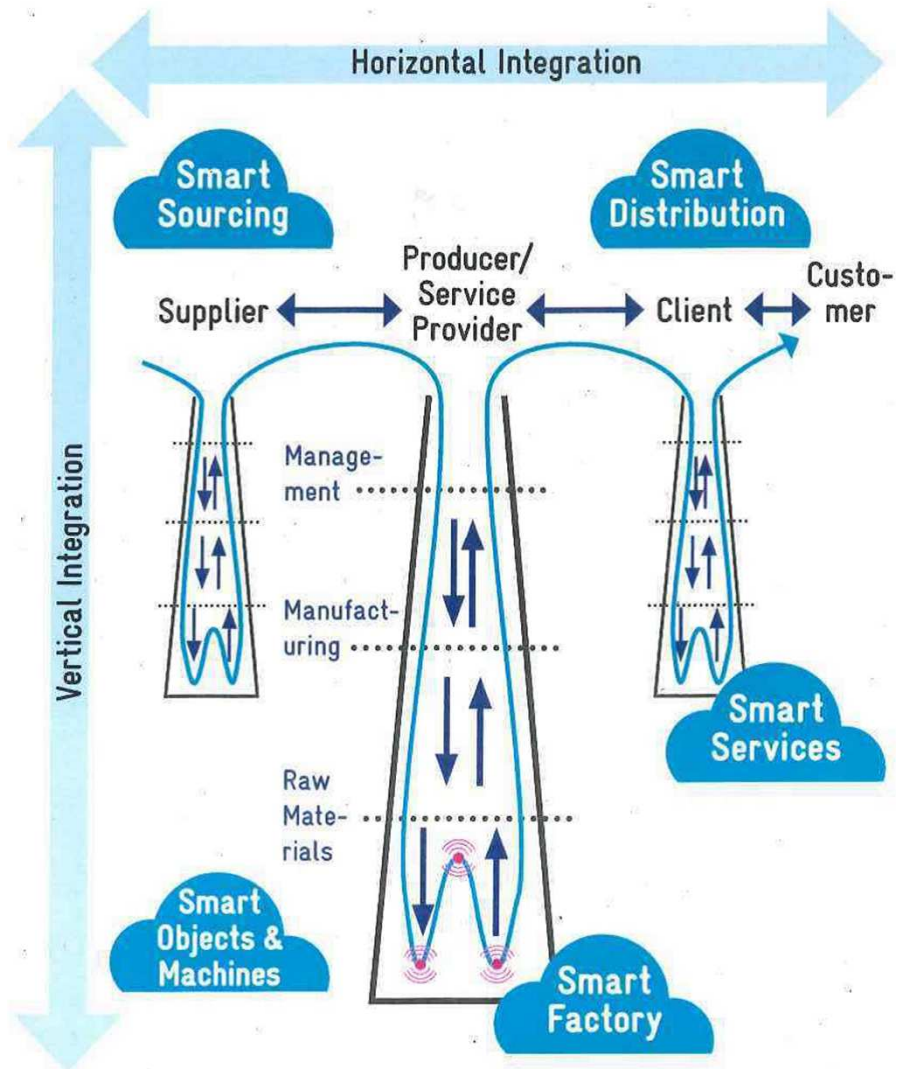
Horizontal Integration

Vertical Integration

Smart Sourcing

Smart Distribution

Supplier

Producer/ Service Provider

Client

Customer

Management

Manufacturing

Raw Materials

Smart Services

Smart Objects & Machines

Smart Factory